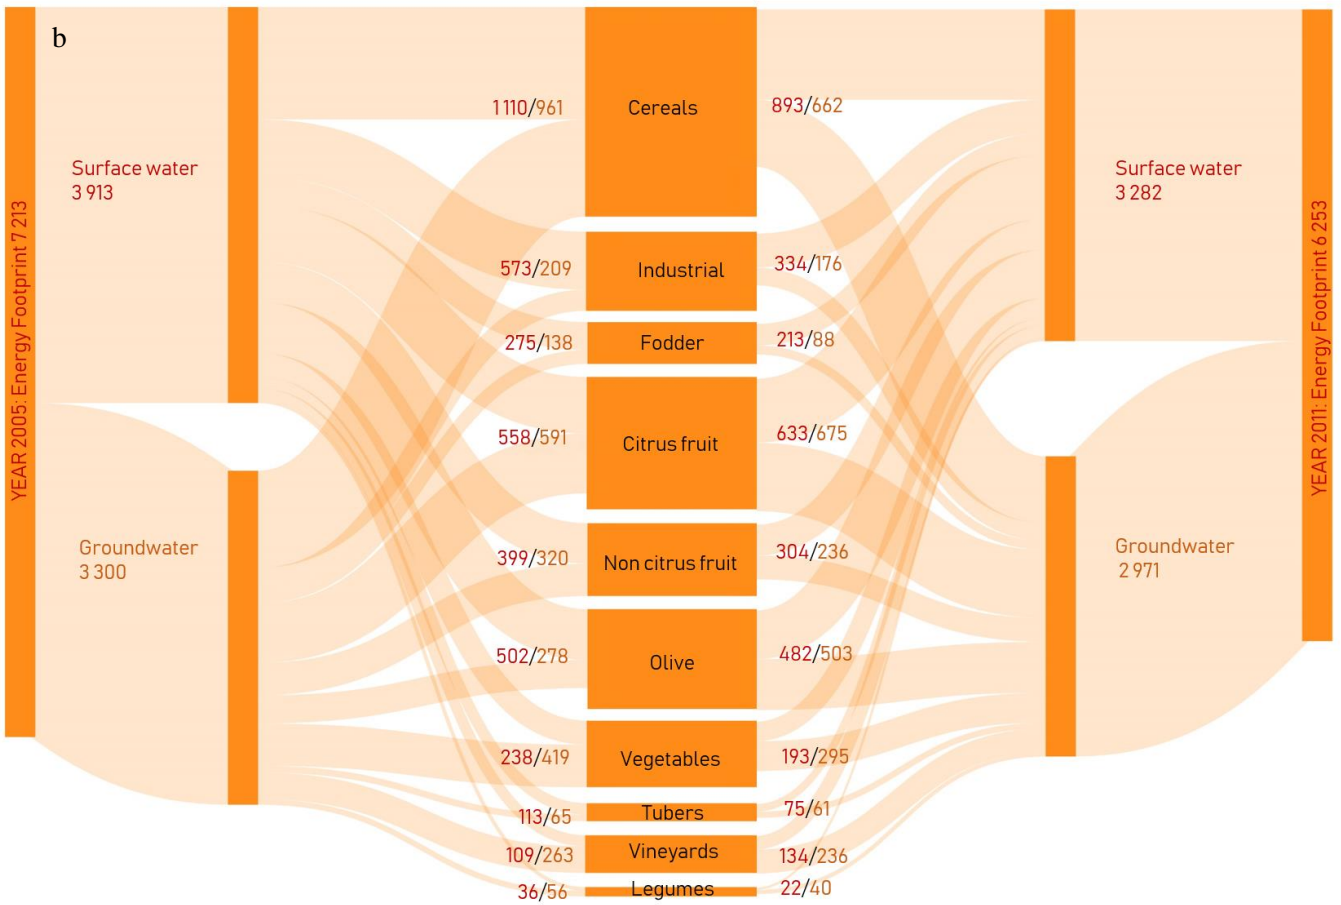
b

YEAR 2005: Energy Footprint 7 213

Surface water 3 913

Groundwater 3 300

1 110/961
Cereals
893/662

573/209
Industrial
334/176

275/138
Fodder
213/88

558/591
Citrus fruit
633/675

399/320
Non citrus fruit
304/236

502/278
Olive
482/503

238/419
Vegetables
193/295

113/65
Tubers
75/61

109/263
Vineyards
134/236

36/56
Legumes
22/40

Surface water 3 282

Groundwater 2 971

YEAR 2011: Energy Footprint 6 253